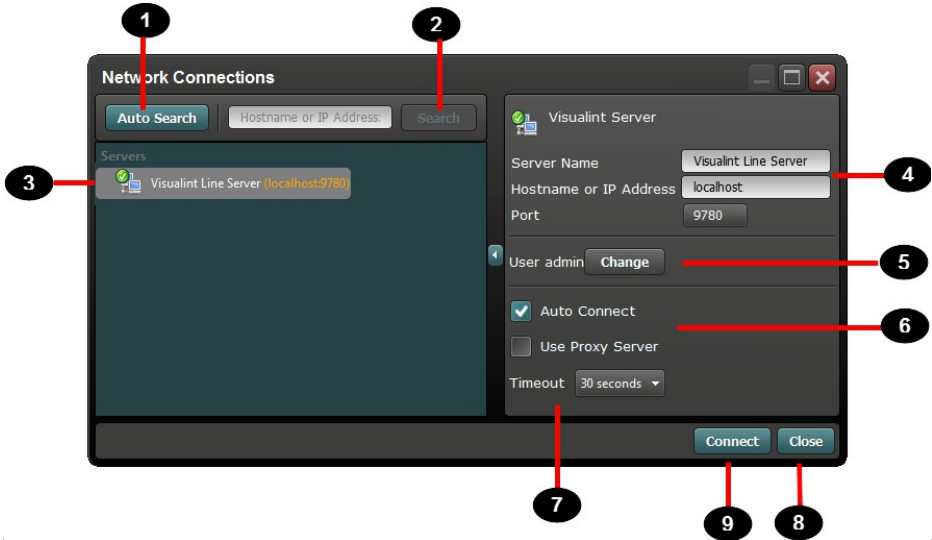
1

2

Network Connections

Auto Search

Hostname or IP Address:

Search

Servers

3

Visualint Line Server (localhost:9780)

Visualint Server

Server Name

Visualint Line Server

Hostname or IP Address

localhost

Port

9780

4

User admin

Change

5

Auto Connect

Use Proxy Server

6

Timeout

30 seconds

Connect

Close

7

9

8